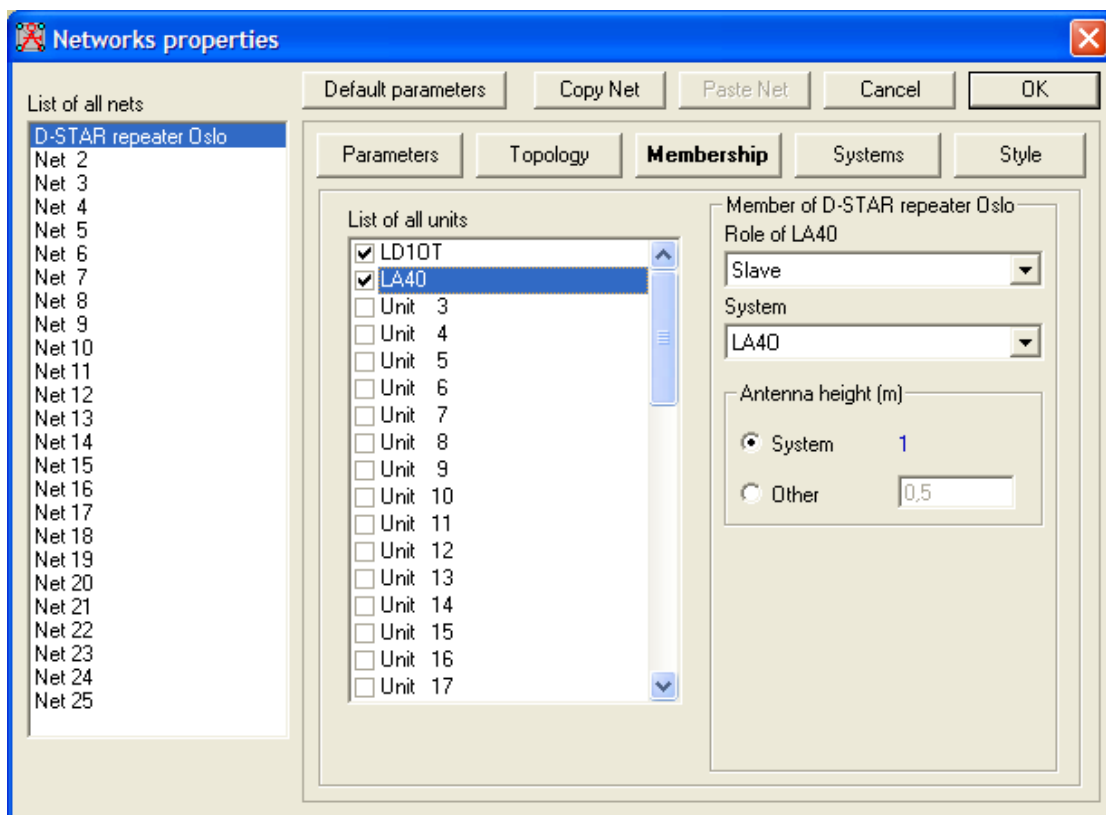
Networks properties

List of all nets

D-STAR repeater Oslo
Net 2
Net 3
Net 4
Net 5
Net 6
Net 7
Net 8
Net 9
Net 10
Net 11
Net 12
Net 13
Net 14
Net 15
Net 16
Net 17
Net 18
Net 19
Net 20
Net 21
Net 22
Net 23
Net 24
Net 25

Default parameters | Copy Net | Paste Net | Cancel | OK

Parameters | Topology | Membership | Systems | Style

List of all units

LD1OT
LA40
Unit 3
Unit 4
Unit 5
Unit 6
Unit 7
Unit 8
Unit 9
Unit 10
Unit 11
Unit 12
Unit 13
Unit 14
Unit 15
Unit 16
Unit 17

Member of D-STAR repeater Oslo

Role of LA40

Slave

System

LA40

Antenna height (m)

System 1

Other 0,5